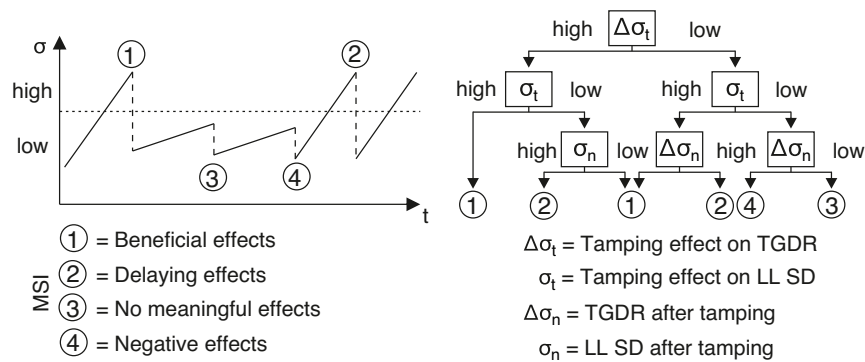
σ
high
low
t
①
②
③
④

① = Beneficial effects
② = Delaying effects
③ = No meaningful effects
④ = Negative effects
MSI

high $\Delta\sigma_t$ low
high $\sigma_t$ low
high $\sigma_t$ low
high $\sigma_n$ low
$\Delta\sigma_n$
high $\Delta\sigma_n$ low
① ② ① ② ④ ③

$\Delta\sigma_t$ = Tamping effect on TGDR
$\sigma_t$ = Tamping effect on LL SD
$\Delta\sigma_n$ = TGDR after tamping
$\sigma_n$ = LL SD after tamping